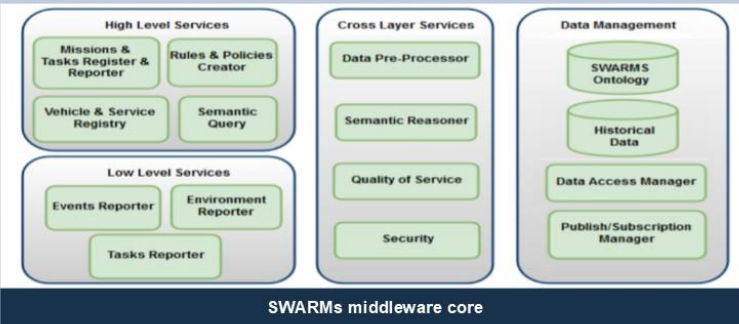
High Level Services

Missions & Tasks Register & Reporter

Rules & Policies Creator

Vehicle & Service Registry

Semantic Query

Low Level Services

Events Reporter

Environment Reporter

Tasks Reporter

Cross Layer Services

Data Pre-Processor

Semantic Reasoner

Quality of Service

Security

Data Management

SWARMS Ontology

Historical Data

Data Access Manager

Publish/Subscription Manager

SWARMs middleware core